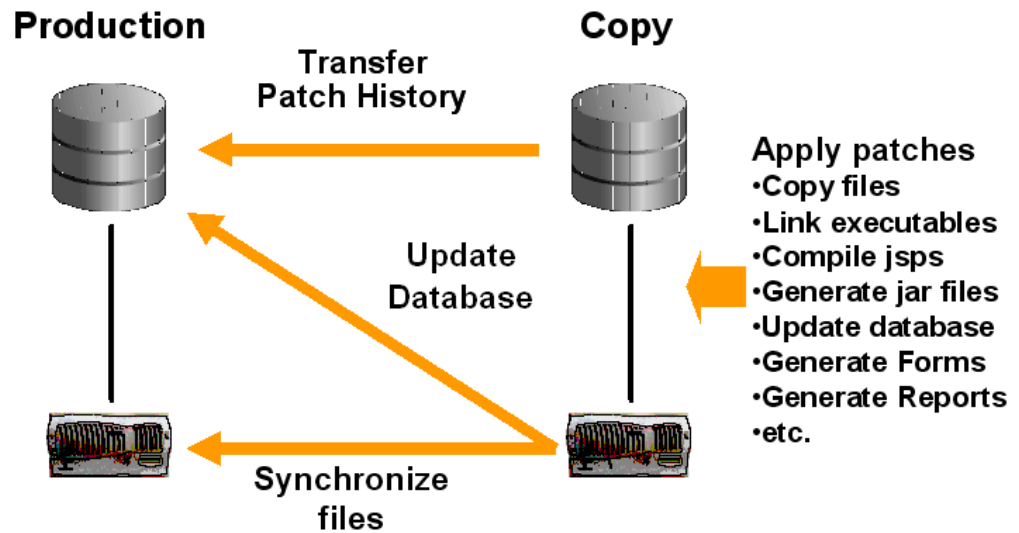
Production

Copy

Transfer Patch History

Apply patches
•Copy files
•Link executables
•Compile jsps
•Generate jar files
•Update database
•Generate Forms
•Generate Reports
•etc.

Update Database

Synchronize files